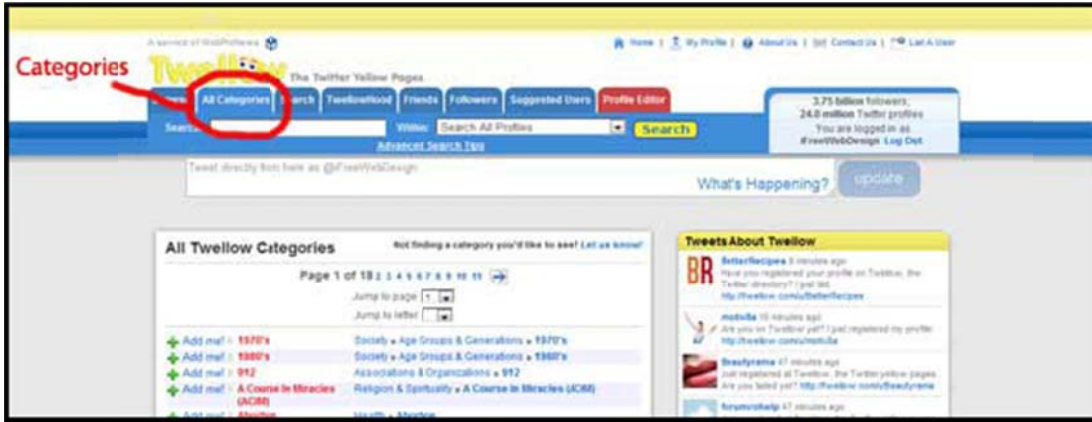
A service of WebProNews

Home | My Profile | About Us | Contact Us | List A User

Categories

Twellow The Twitter Yellow Pages

Home | All Categories | Search | TwellowHood | Friends | Followers | Suggested Users | Profile Editor

Search: Within: Search All Profiles Search

Advanced Search Tips

3.75 billion followers, 24.8 million Twitter profiles You are logged in as iFreeWebDesign Log Out

Tweet directly from here as @iFreeWebDesign

What's Happening? update

All Twellow Categories

Not finding a category you'd like to see? Let us know!

Page 1 of 18 2 3 4 5 6 7 8 9 10 11

Jump to page 1

Jump to letter

Add me! 1970's Society » Age Groups & Generations » 1970's

Add me! 1980's Society » Age Groups & Generations » 1980's

Add me! 912 Associations & Organizations » 912

Add me! A Course In Miracles (ACIM) Religion & Spirituality » A Course In Miracles (ACIM)

Add me! Abortion Health » Abortion

Tweets About Twellow

BetterRecipes 8 minutes ago Have you registered your profile on Twellow, the Twitter directory? I just did. http://twellow.com/BetterRecipes

motvila 16 minutes ago Are you on Twellow yet? I just registered my profile: http://twellow.com/motvila

Beautyrama 47 minutes ago Just registered at Twellow, the Twitter yellow pages. Are you listed yet? http://twellow.com/Beautyrama

forumshelp 47 minutes ago